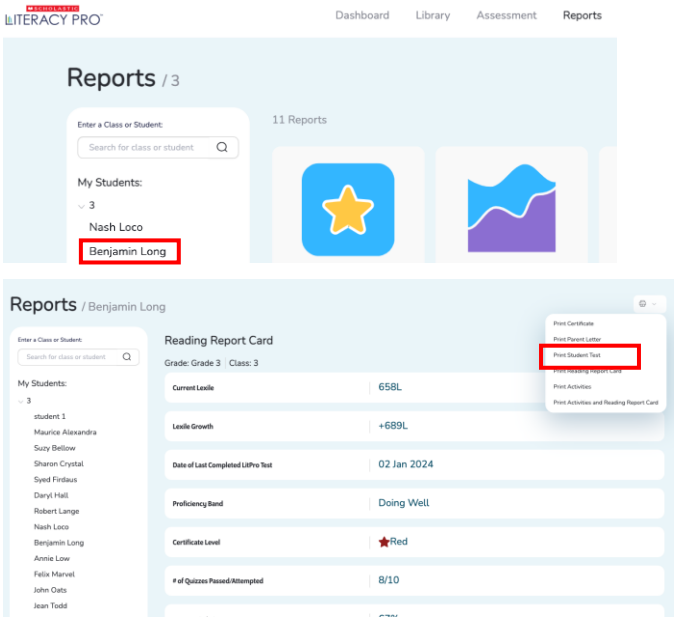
SCHOLASTIC
LITERACY PRO

Dashboard Library Assessment Reports

Reports / 3

Enter a Class or Student:

Search for class or student

My Students:

3

Nash Loco

Benjamin Long

11 Reports

Reports / Benjamin Long

Enter a Class or Student:

Search for class or student

My Students:

3

student 1
Maurice Alexandra
Suzy Bellow
Sharon Crystal
Syed Firdaus
Daryl Hall
Robert Lange
Nash Loco
Benjamin Long
Annie Low
Felix Marvel
John Oats
Jean Todd

Reading Report Card

Grade: Grade 3 | Class: 3

| | |
|---|---|
| Current Lexile | 658L |
| Lexile Growth | +689L |
| Date of Last Completed LitPro Test | 02 Jan 2024 |
| Proficiency Band | Doing Well |
| Certificate Level | Red |
| # of Quizzes Passed/Attempted | 8/10 |
| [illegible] | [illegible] |

Print Certificate
Print Parent Letter
Print Student Test
Print Reading Report Card
Print Activities
Print Activities and Reading Report Card